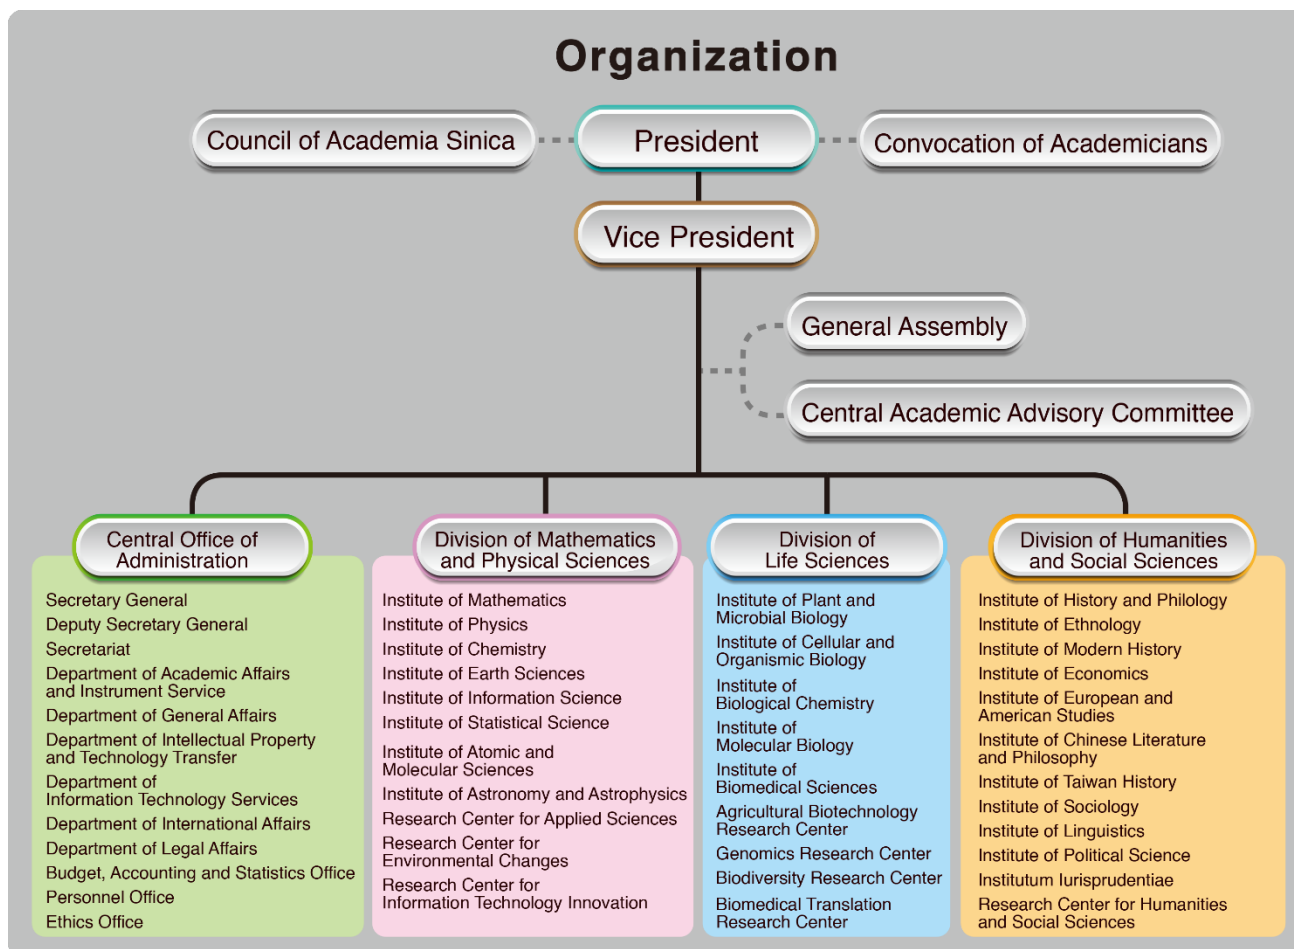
Organization

Council of Academia Sinica

President

Convocation of Academicians

Vice President

General Assembly

Central Academic Advisory Committee

Central Office of Administration

Secretary General
Deputy Secretary General
Secretariat
Department of Academic Affairs and Instrument Service
Department of General Affairs
Department of Intellectual Property and Technology Transfer
Department of Information Technology Services
Department of International Affairs
Department of Legal Affairs
Budget, Accounting and Statistics Office
Personnel Office
Ethics Office

Division of Mathematics and Physical Sciences

Institute of Mathematics
Institute of Physics
Institute of Chemistry
Institute of Earth Sciences
Institute of Information Science
Institute of Statistical Science
Institute of Atomic and Molecular Sciences
Institute of Astronomy and Astrophysics
Research Center for Applied Sciences
Research Center for Environmental Changes
Research Center for Information Technology Innovation

Division of Life Sciences

Institute of Plant and Microbial Biology
Institute of Cellular and Organismic Biology
Institute of Biological Chemistry
Institute of Molecular Biology
Institute of Biomedical Sciences
Agricultural Biotechnology Research Center
Genomics Research Center
Biodiversity Research Center
Biomedical Translation Research Center

Division of Humanities and Social Sciences

Institute of History and Philology
Institute of Ethnology
Institute of Modern History
Institute of Economics
Institute of European and American Studies
Institute of Chinese Literature and Philosophy
Institute of Taiwan History
Institute of Sociology
Institute of Linguistics
Institute of Political Science
Institutum Iurisprudentiae
Research Center for Humanities and Social Sciences